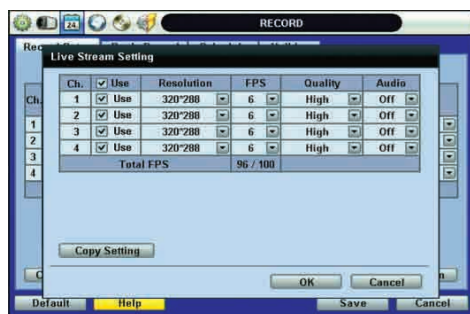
24 RECORD

Rec

Ch.

1

2

3

4

Live Stream Setting

| Ch. | ☑ Use | Resolution | FPS | Quality | Audio |
|---|---|---|---|---|---|
| 1 | ☑ Use | 320*288 | 6 | High | Off |
| 2 | ☑ Use | 320*288 | 6 | High | Off |
| 3 | ☑ Use | 320*288 | 6 | High | Off |
| 4 | ☑ Use | 320*288 | 6 | High | Off |
| Total FPS | | | 96 / 100 | | |

Copy Setting

OK Cancel

Default Help Save Cancel